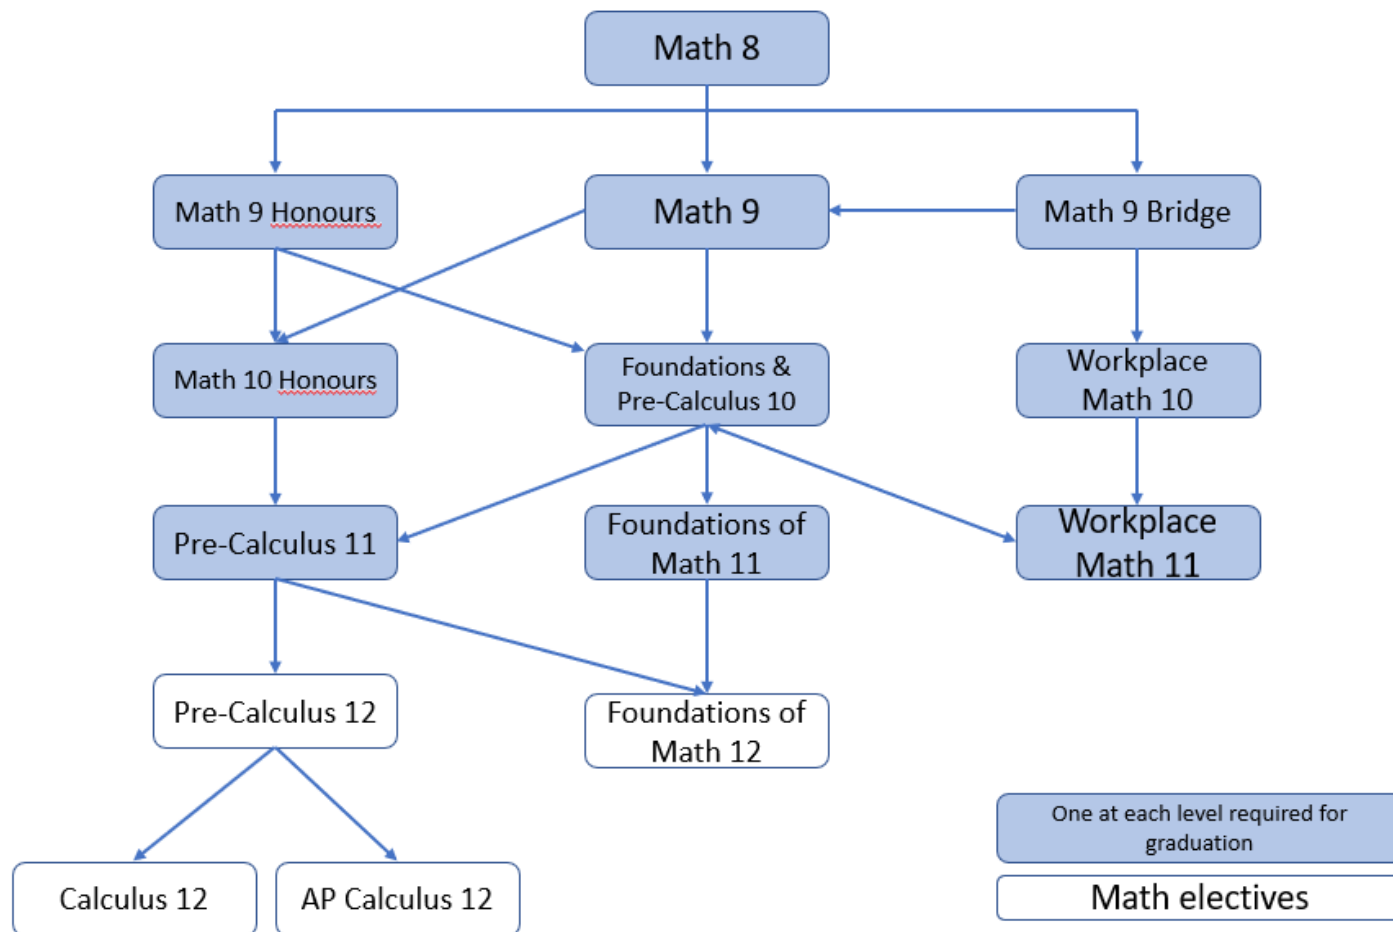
Math 8

Math 9 Honours

Math 9

Math 9 Bridge

Math 10 Honours

Foundations & Pre-Calculus 10

Workplace Math 10

Pre-Calculus 11

Foundations of Math 11

Workplace Math 11

Pre-Calculus 12

Foundations of Math 12

Calculus 12

AP Calculus 12

One at each level required for graduation

Math electives